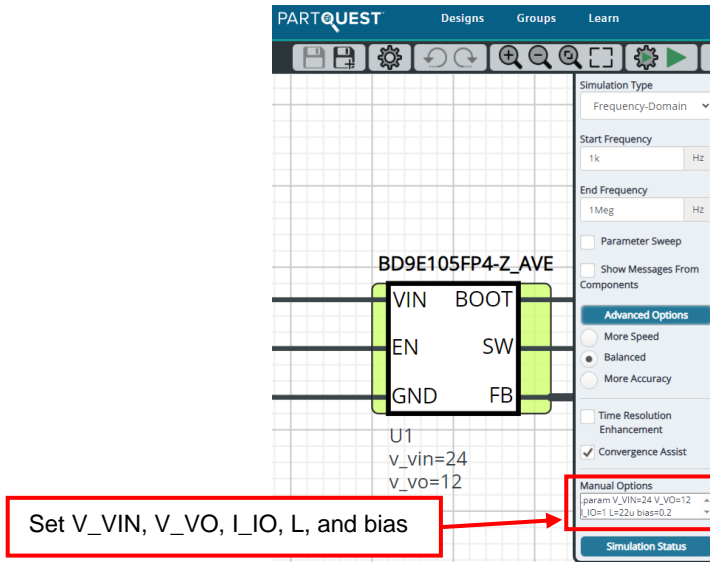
PARTQUEST Designs Groups Learn

Simulation Type
Frequency-Domain

Start Frequency
1k Hz

End Frequency
1Meg Hz

Parameter Sweep

Show Messages From Components

Advanced Options

More Speed

Balanced

More Accuracy

Time Resolution Enhancement

Convergence Assist

Manual Options
.param V_VIN=24 V_VO=12 I_IO=1 L=22u bias=0.2

Simulation Status

BD9E105FP4-Z_AVE

VIN BOOT
EN SW
GND FB

U1
v_vin=24
v_vo=12

Set V_VIN, V_VO, I_IO, L, and bias